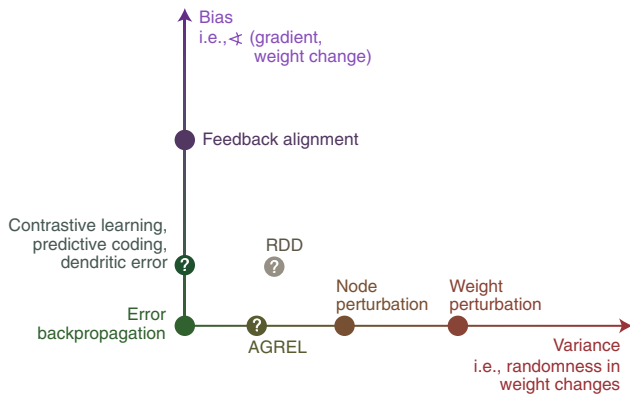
Bias
i.e., $\measuredangle$ (gradient, weight change)

Feedback alignment

Contrastive learning, predictive coding, dendritic error

?

RDD

?

Error backpropagation

?

AGREL

Node perturbation

Weight perturbation

Variance
i.e., randomness in weight changes